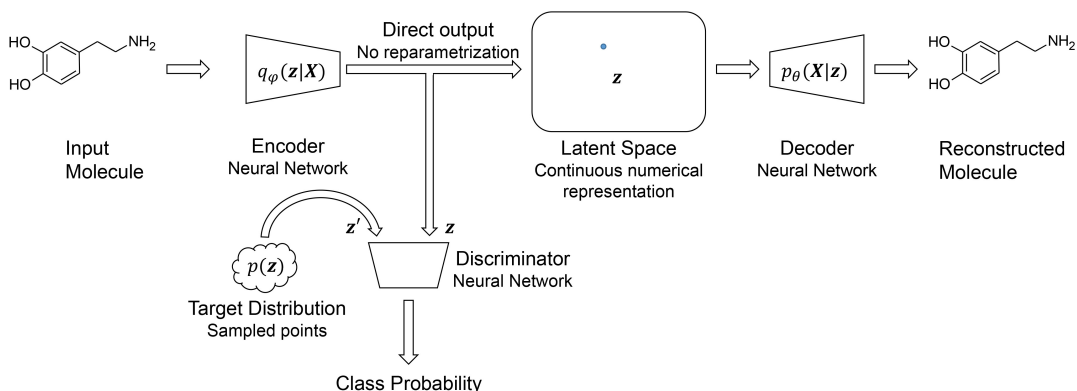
HO
HO
$NH_2$

Input Molecule

$q_{\varphi}(\boldsymbol{z}|\boldsymbol{X})$

Encoder
Neural Network

Direct output
No reparametrization

$\boldsymbol{z}$

Latent Space
Continuous numerical representation

$p_{\theta}(\boldsymbol{X}|\boldsymbol{z})$

Decoder
Neural Network

HO
HO
$NH_2$

Reconstructed Molecule

$\boldsymbol{z}'$

$\boldsymbol{z}$

$p(\boldsymbol{z})$

Target Distribution
Sampled points

Discriminator
Neural Network

Class Probability